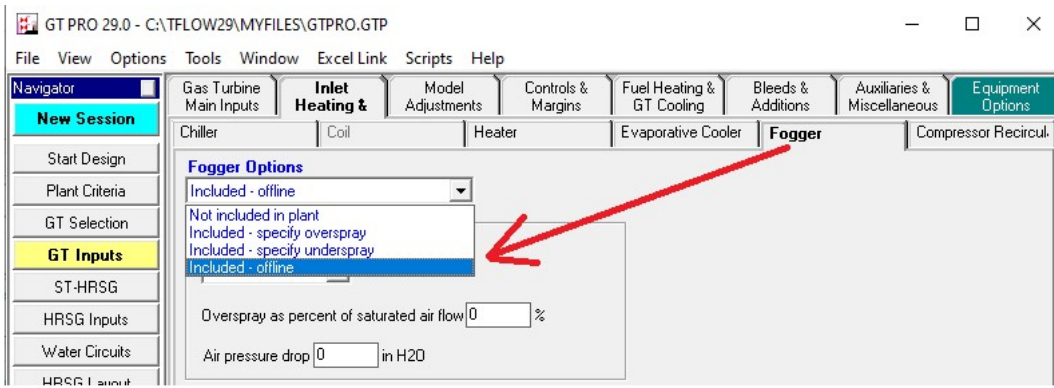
GT PRO 29.0 - C:\TFLOW29\MYFILES\GTPRO.GTP

File View Options Tools Window Excel Link Scripts Help

Navigator
New Session
Start Design
Plant Criteria
GT Selection
GT Inputs
ST-HRSG
HRSG Inputs
Water Circuits
HRSG Layout

Gas Turbine Main Inputs | Inlet Heating & | Model Adjustments | Controls & Margins | Fuel Heating & GT Cooling | Bleeds & Additions | Auxiliaries & Miscellaneous | Equipment Options

Chiller | Coil | Heater | Evaporative Cooler | Fogger | Compressor Recircul

Fogger Options
Included - offline
Not included in plant
Included - specify overspray
Included - specify underspray
Included - offline

Overspray as percent of saturated air flow 0 %

Air pressure drop 0 in H2O